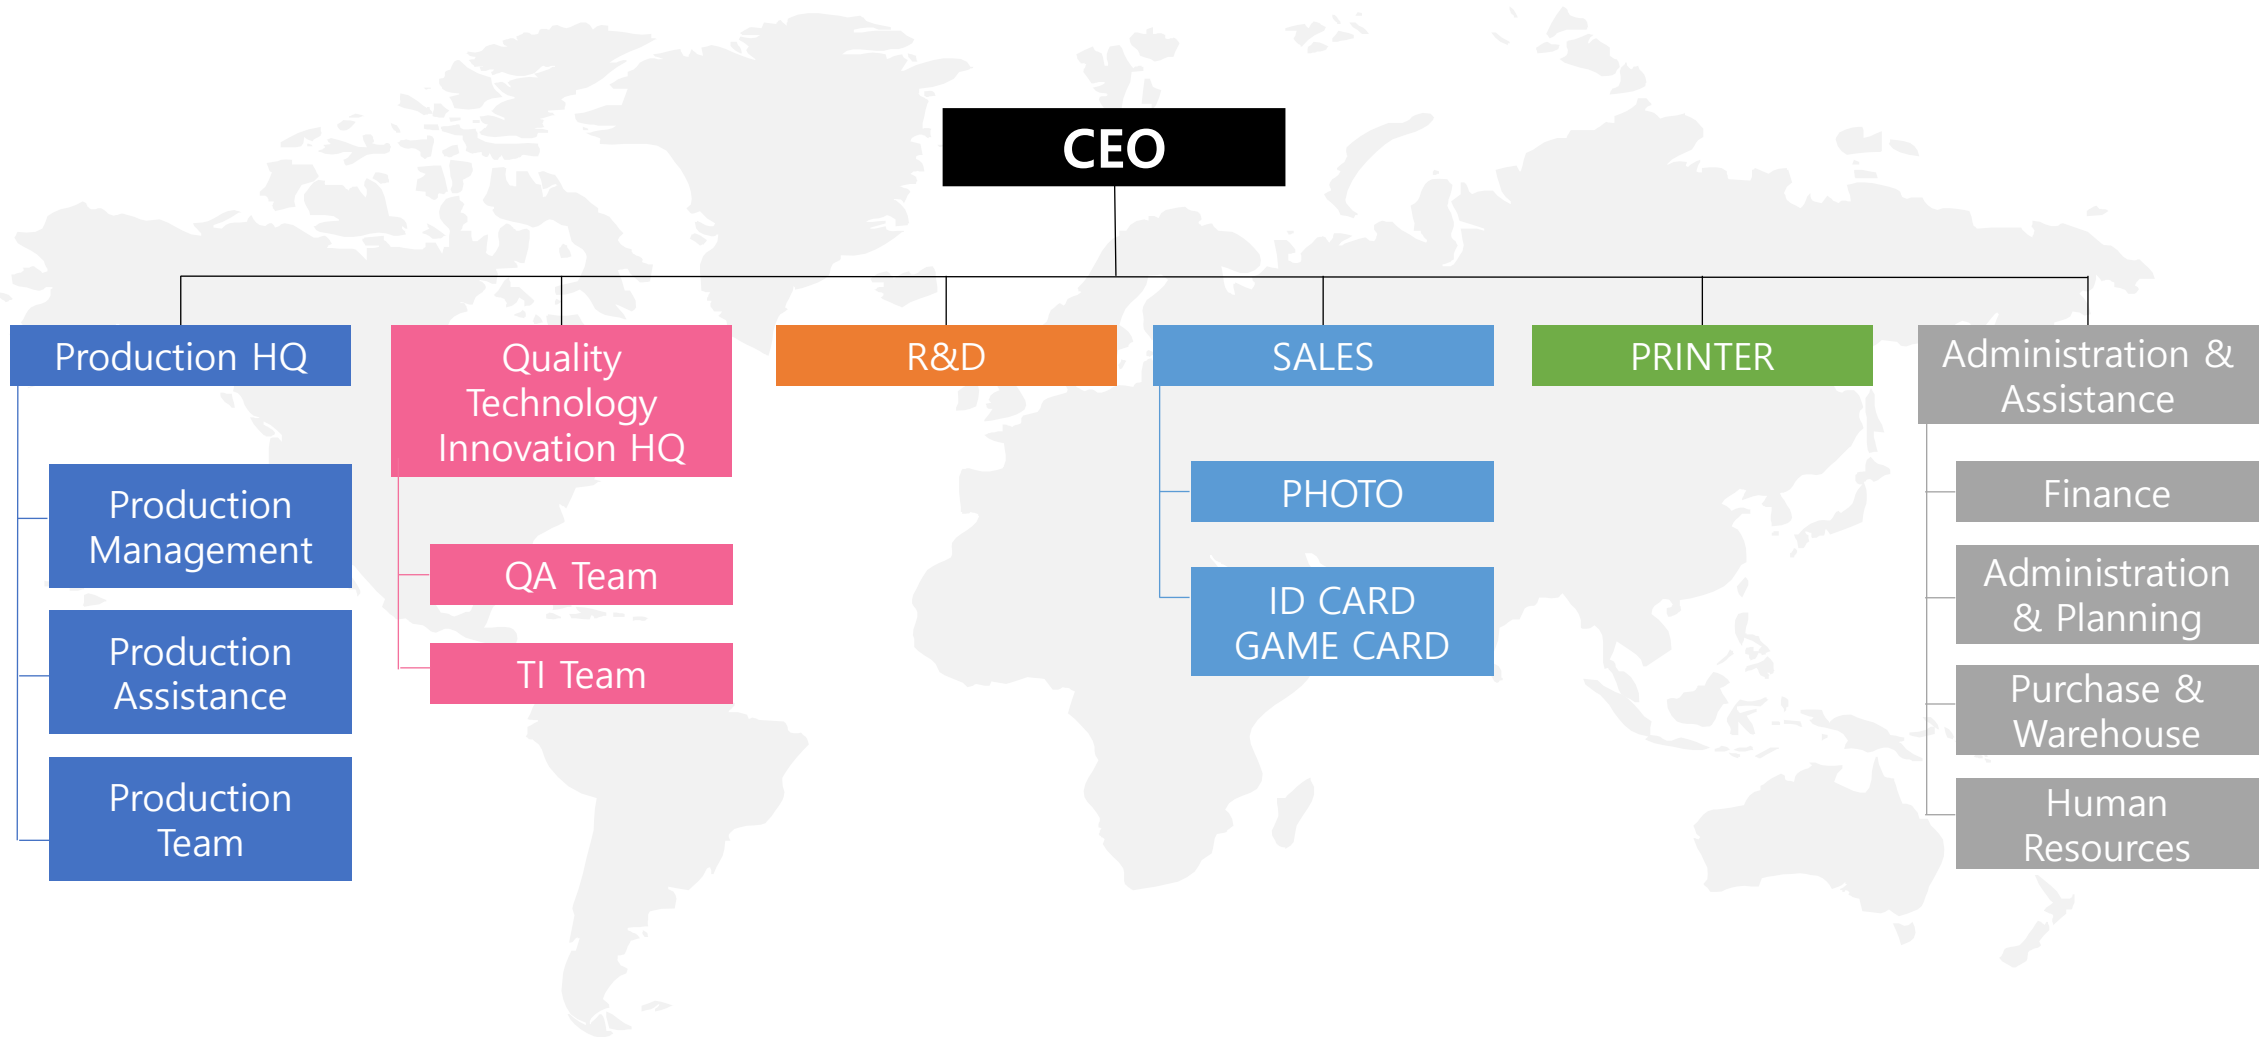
CEO

Production HQ

Production Management

Production Assistance

Production Team

Quality Technology Innovation HQ

QA Team

TI Team

R&D

SALES

PHOTO

ID CARD GAME CARD

PRINTER

Administration & Assistance

Finance

Administration & Planning

Purchase & Warehouse

Human Resources